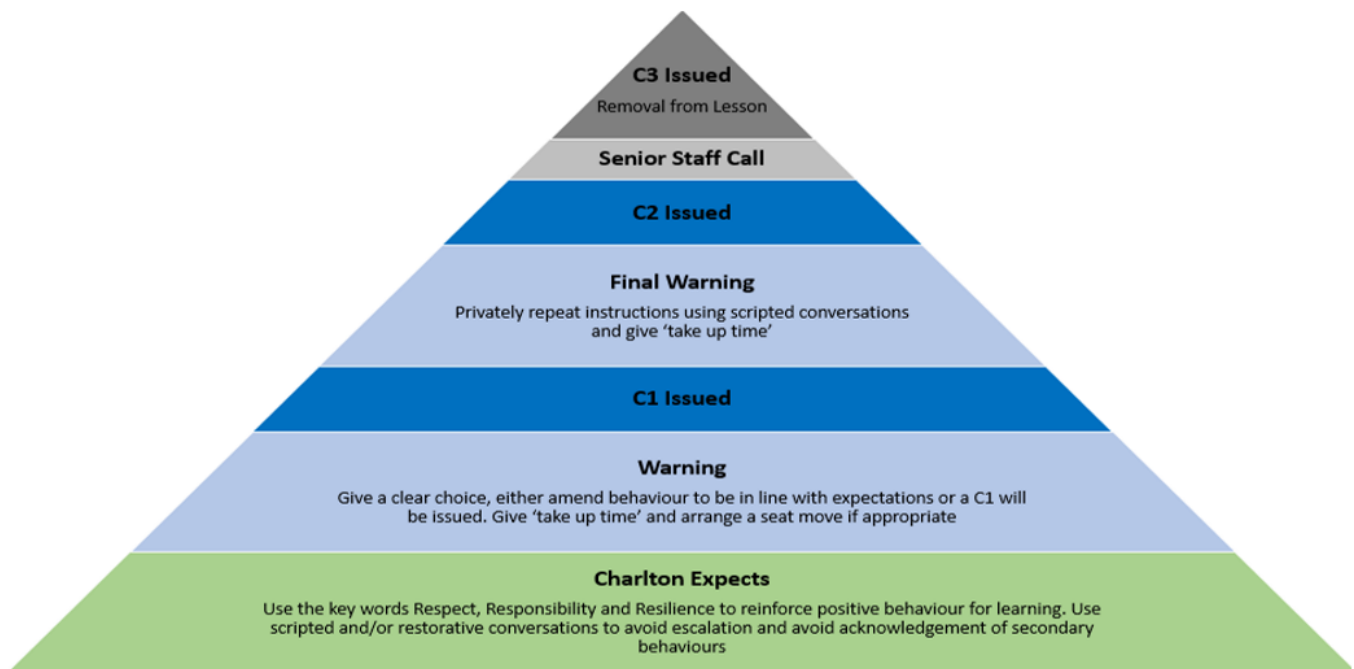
C3 Issued

Removal from Lesson

Senior Staff Call

C2 Issued

Final Warning

Privately repeat instructions using scripted conversations and give ‘take up time’

C1 Issued

Warning

Give a clear choice, either amend behaviour to be in line with expectations or a C1 will be issued. Give ‘take up time’ and arrange a seat move if appropriate

Charlton Expects

Use the key words Respect, Responsibility and Resilience to reinforce positive behaviour for learning. Use scripted and/or restorative conversations to avoid escalation and avoid acknowledgement of secondary behaviours